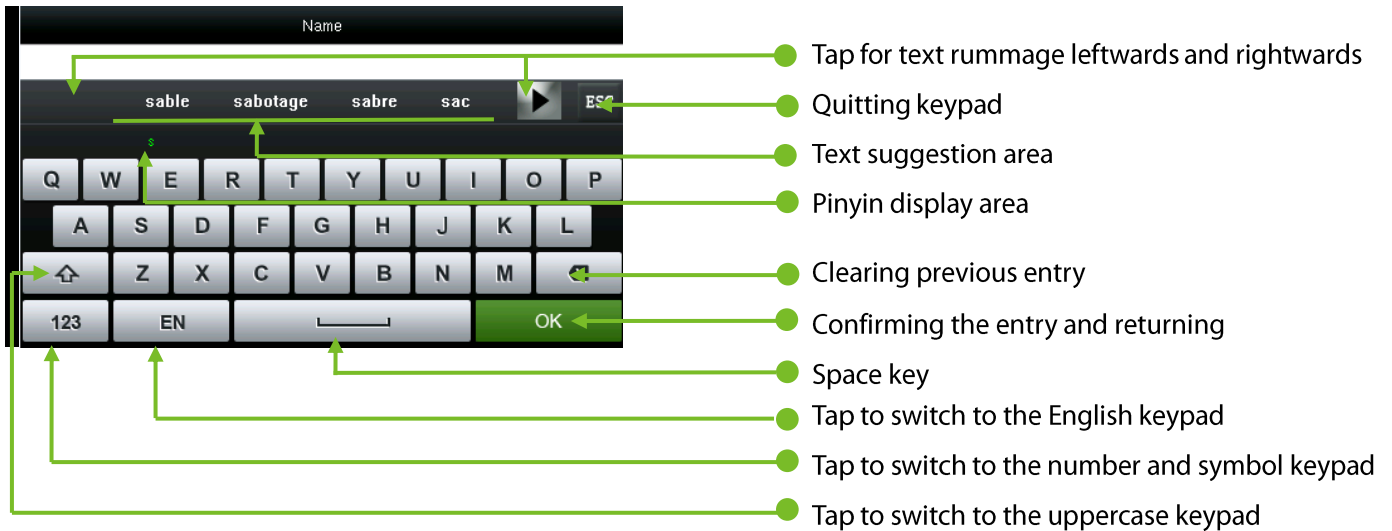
Name

sable sabotage sabre sac

ESC

s

Q W E R T Y U I O P

A S D F G H J K L

Z X C V B N M

123 EN OK

Tap for text rummage leftwards and rightwards

Quitting keypad

Text suggestion area

Pinyin display area

Clearing previous entry

Confirming the entry and returning

Space key

Tap to switch to the English keypad

Tap to switch to the number and symbol keypad

Tap to switch to the uppercase keypad